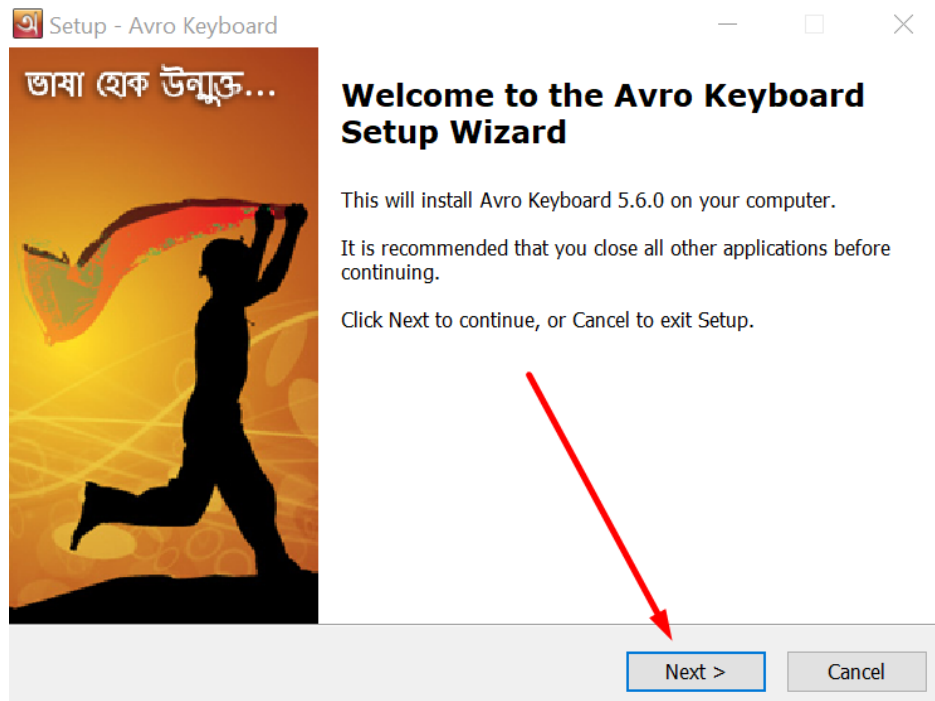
Setup - Avro Keyboard

ভাষা হোক উন্মুক্ত...

Welcome to the Avro Keyboard Setup Wizard

This will install Avro Keyboard 5.6.0 on your computer.

It is recommended that you close all other applications before continuing.

Click Next to continue, or Cancel to exit Setup.

Next >

Cancel